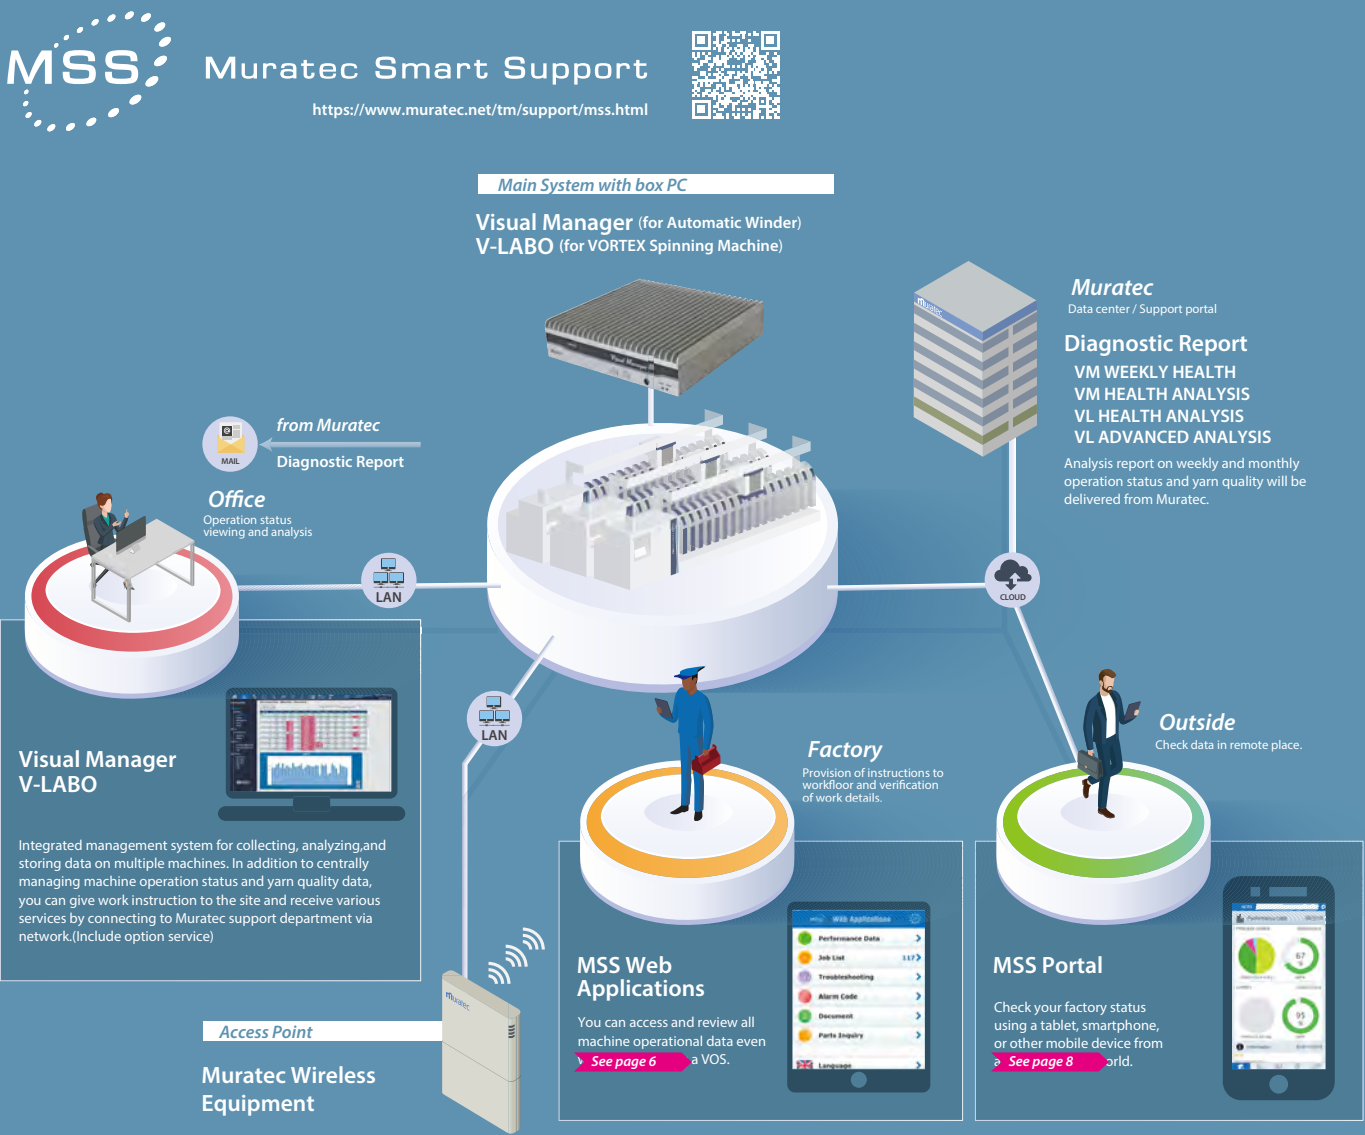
MSS

Muratec Smart Support

https://www.muratec.net/tm/support/mss.html

Main System with box PC

Visual Manager (for Automatic Winder)
V-LABO (for VORTEX Spinning Machine)

Muratec
Data center / Support portal

Diagnostic Report
VM WEEKLY HEALTH
VM HEALTH ANALYSIS
VL HEALTH ANALYSIS
VL ADVANCED ANALYSIS

Analysis report on weekly and monthly operation status and yarn quality will be delivered from Muratec.

MAIL

from Muratec
Diagnostic Report

Office
Operation status viewing and analysis

LAN

CLOUD

LAN

Outside
Check data in remote place.

Factory
Provision of instructions to workfloor and verification of work details.

Visual Manager
V-LABO

Integrated management system for collecting, analyzing,and storing data on multiple machines. In addition to centrally managing machine operation status and yarn quality data, you can give work instruction to the site and receive various services by connecting to Muratec support department via network.(Include option service)

MSS Web Applications

You can access and review all machine operational data even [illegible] a VOS.
See page 6

Performance Data
Job List
Troubleshooting
Alarm Code
Document
Parts Inquiry
Language

MSS Portal

Check your factory status using a tablet, smartphone, or other mobile device from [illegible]orld.
See page 8

Access Point

Muratec Wireless Equipment

Muratec